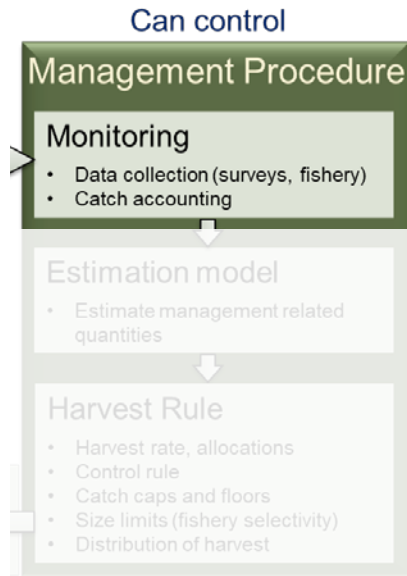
Can control

Management Procedure

Monitoring

- Data collection (surveys, fishery)
- Catch accounting

Estimation model

- Estimate management related quantities

Harvest Rule

- Harvest rate, allocations
- Control rule
- Catch caps and floors
- Size limits (fishery selectivity)
- Distribution of harvest